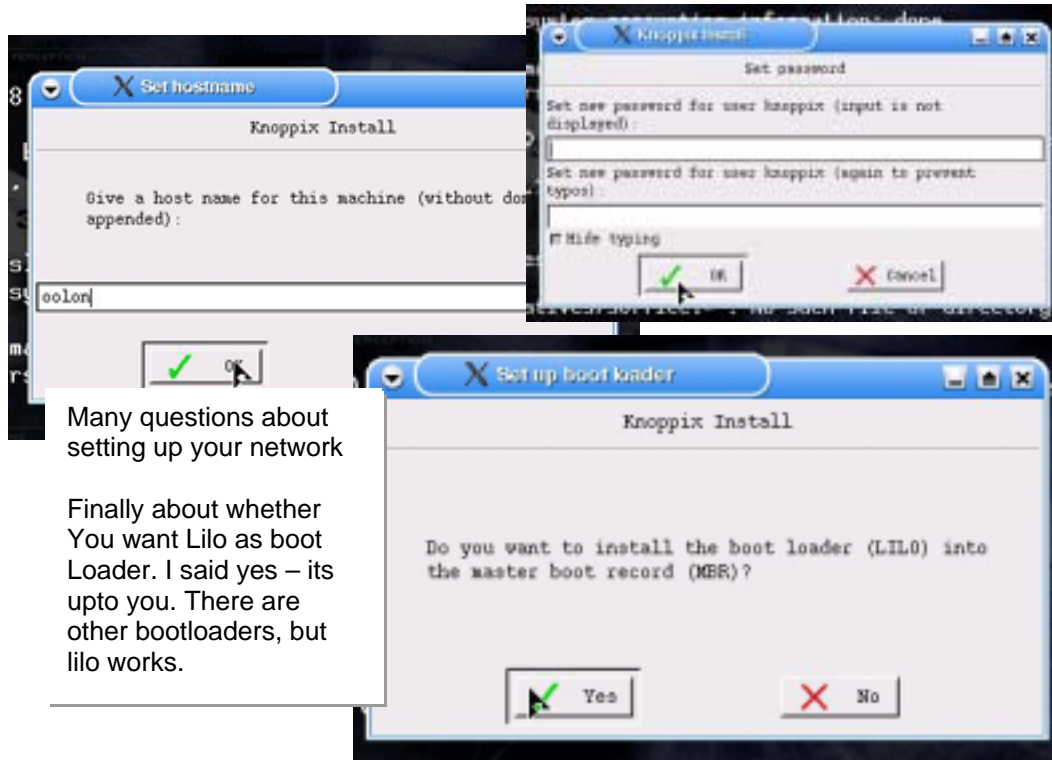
Set hostname

Knoppix Install

Give a host name for this machine (without do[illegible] appended):

oolon

OK

Knoppix Install

Set password

Set new password for user knoppix (input is not displayed):

Set new password for user knoppix (again to prevent typos):

Hide typing

OK

Cancel

Set up boot loader

Knoppix Install

Do you want to install the boot loader (LILO) into the master boot record (MBR)?

Yes

No

Many questions about setting up your network

Finally about whether You want Lilo as boot Loader. I said yes – its upto you. There are other bootloaders, but lilo works.